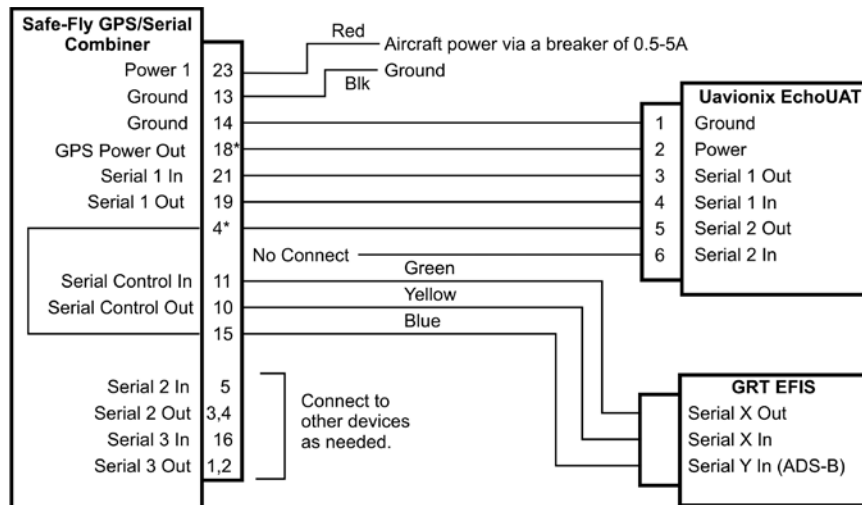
Safe-Fly GPS/Serial Combiner

Power 1 23
Ground 13
Ground 14
GPS Power Out 18*
Serial 1 In 21
Serial 1 Out 19
4*
Serial Control In 11
Serial Control Out 10
15
Serial 2 In 5
Serial 2 Out 3,4
Serial 3 In 16
Serial 3 Out 1,2

Red
Aircraft power via a breaker of 0.5-5A
Blk
Ground

No Connect
Green
Yellow
Blue

Connect to other devices as needed.

Uavionix EchoUAT
1 Ground
2 Power
3 Serial 1 Out
4 Serial 1 In
5 Serial 2 Out
6 Serial 2 In

GRT EFIS
Serial X Out
Serial X In
Serial Y In (ADS-B)